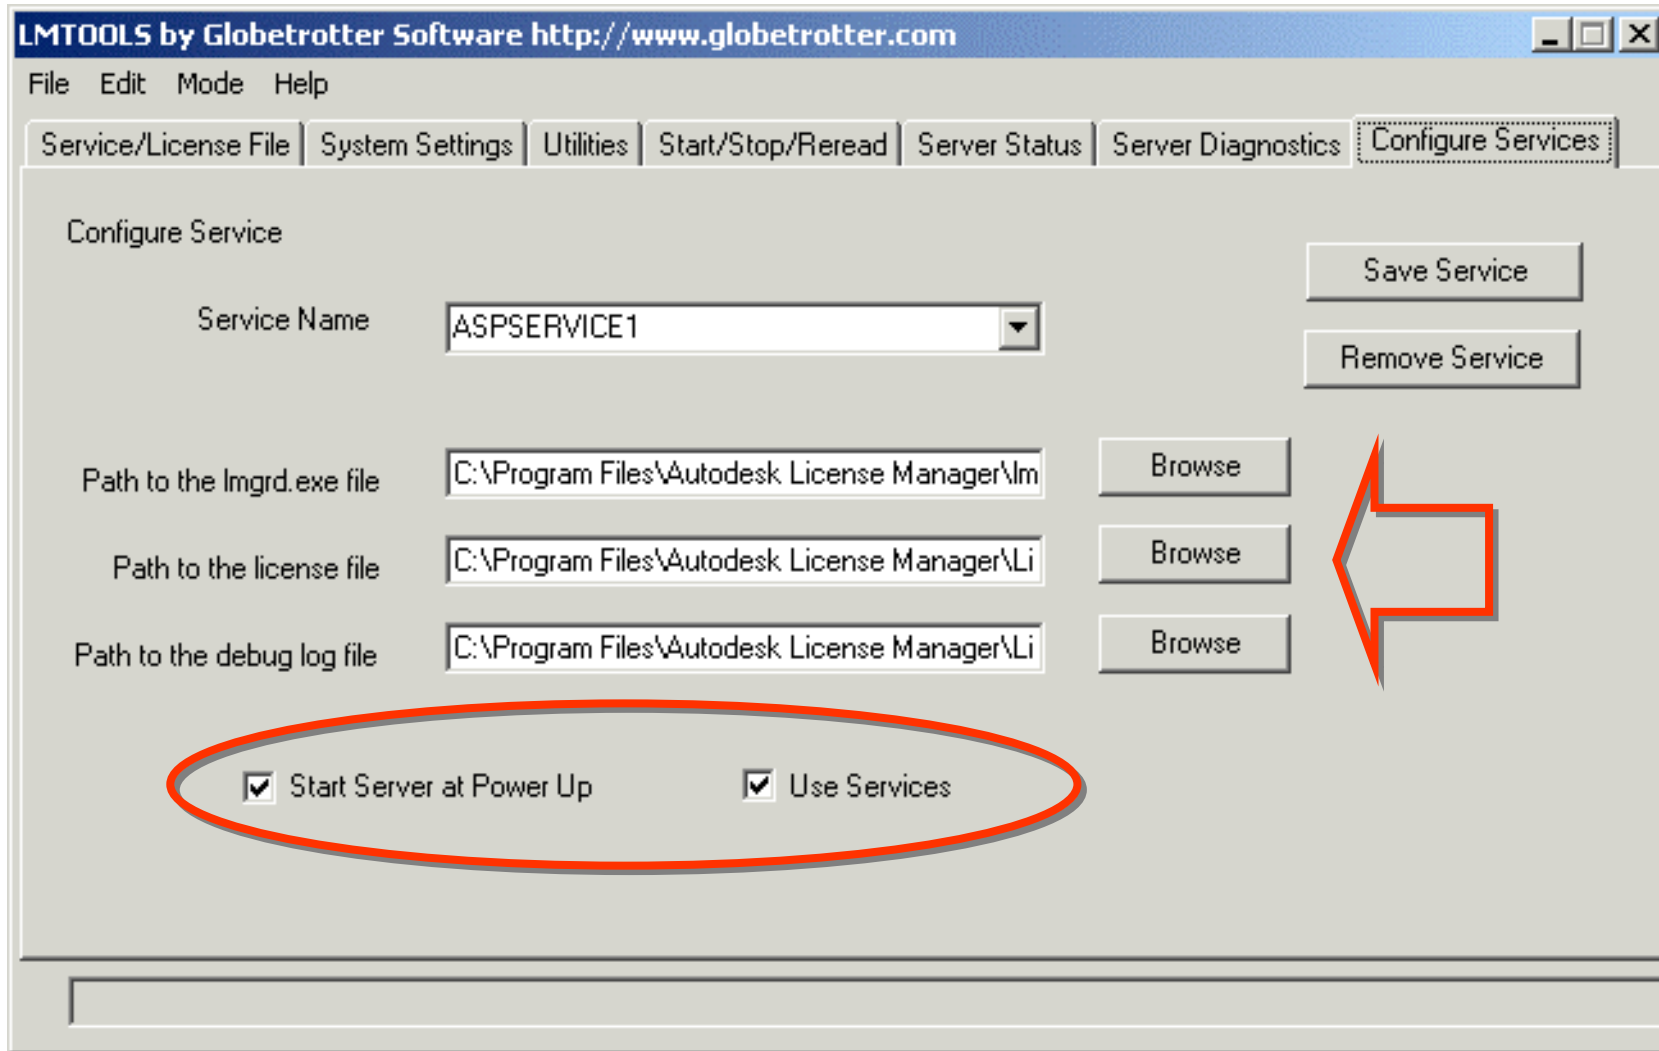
LMTOOLS by Globetrotter Software http://www.globetrotter.com

File Edit Mode Help

Service/License File | System Settings | Utilities | Start/Stop/Reread | Server Status | Server Diagnostics | Configure Services

Configure Service

Save Service

Service Name ASPSERVICE1

Remove Service

Path to the lmgrd.exe file C:\Program Files\Autodesk License Manager\lm Browse

Path to the license file C:\Program Files\Autodesk License Manager\Li Browse

Path to the debug log file C:\Program Files\Autodesk License Manager\Li Browse

Start Server at Power Up

Use Services